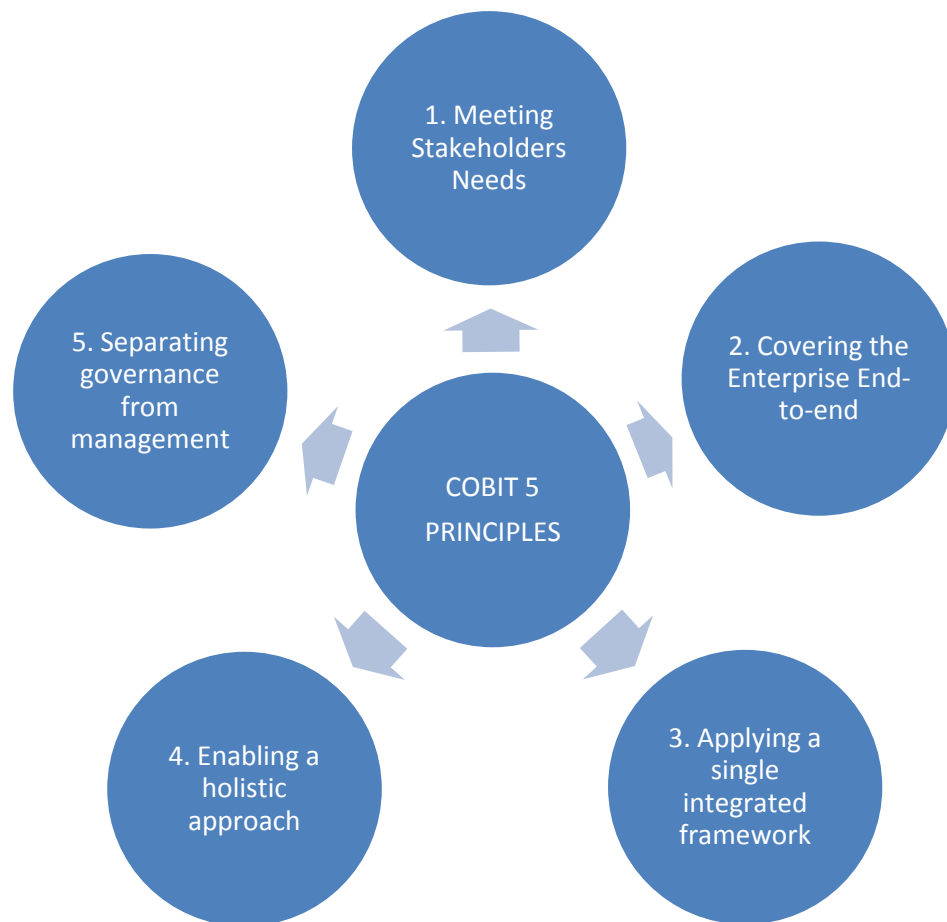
1. Meeting Stakeholders Needs

2. Covering the Enterprise End-to-end

3. Applying a single integrated framework

4. Enabling a holistic approach

5. Separating governance from management

COBIT 5 PRINCIPLES